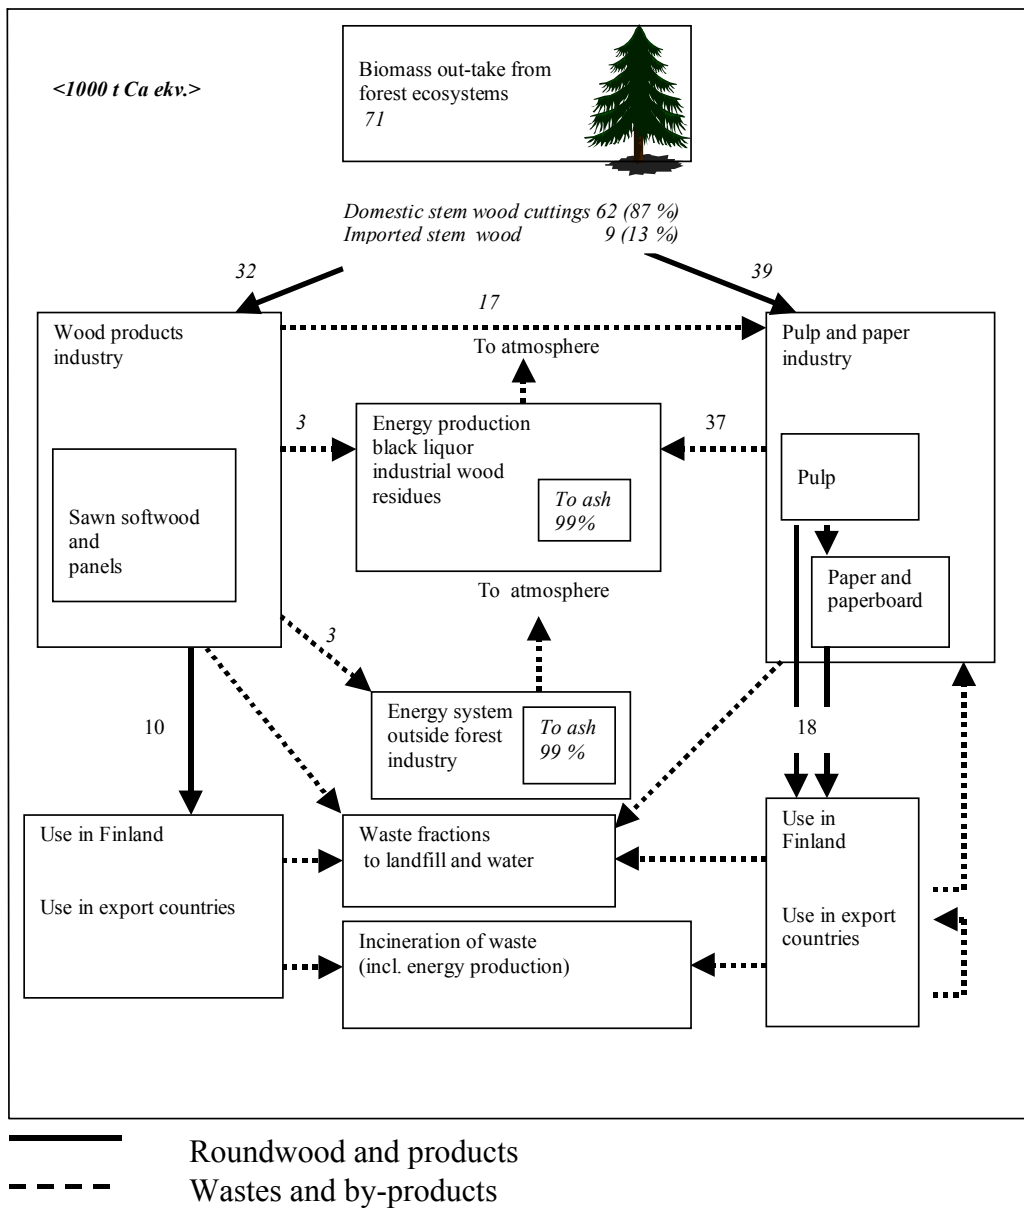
<1000 t Ca ekv.>

Biomass out-take from forest ecosystems
71

Domestic stem wood cuttings 62 (87 %)
Imported stem wood 9 (13 %)

32

39

Wood products industry

17

To atmosphere

Pulp and paper industry

3

Energy production black liquor industrial wood residues

To ash 99%

37

Pulp

Sawn softwood and panels

Paper and paperboard

To atmosphere

3

10

Energy system outside forest industry

To ash 99 %

18

Use in Finland

Use in export countries

Waste fractions to landfill and water

Use in Finland

Use in export countries

Incineration of waste (incl. energy production)

Roundwood and products
Wastes and by-products